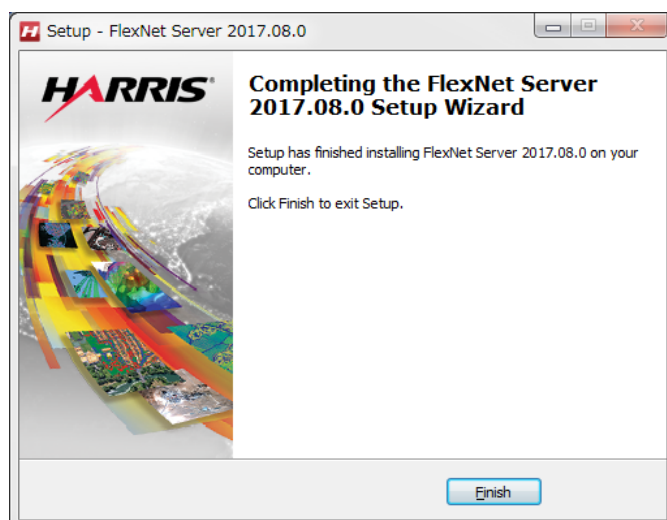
Setup - FlexNet Server 2017.08.0

HARRIS

Completing the FlexNet Server 2017.08.0 Setup Wizard

Setup has finished installing FlexNet Server 2017.08.0 on your computer.

Click Finish to exit Setup.

Finish